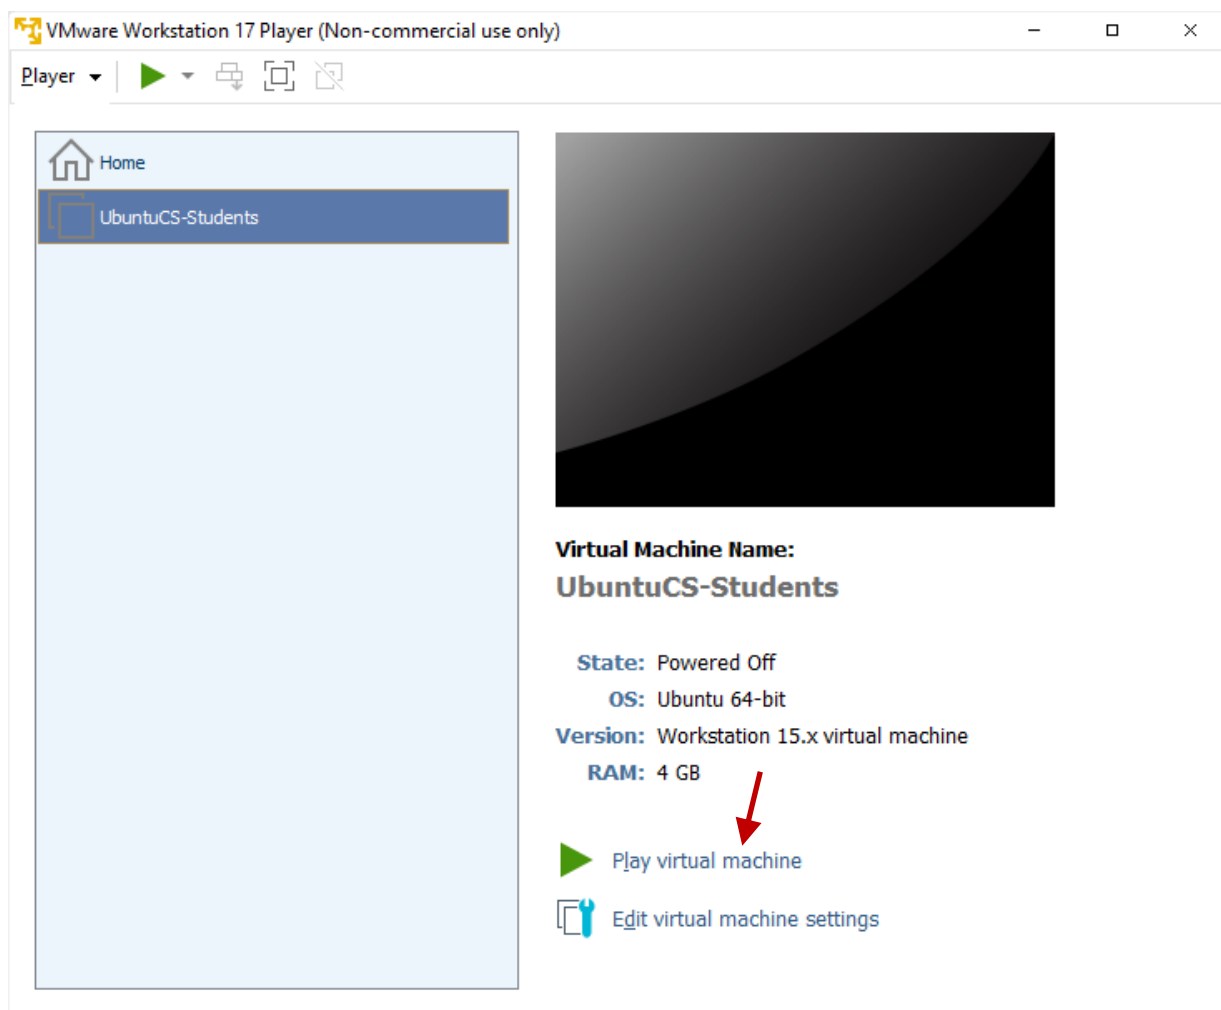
VMware Workstation 17 Player (Non-commercial use only)

Player

Home

UbuntuCS-Students

Virtual Machine Name:
UbuntuCS-Students

State: Powered Off
OS: Ubuntu 64-bit
Version: Workstation 15.x virtual machine
RAM: 4 GB

Play virtual machine

Edit virtual machine settings